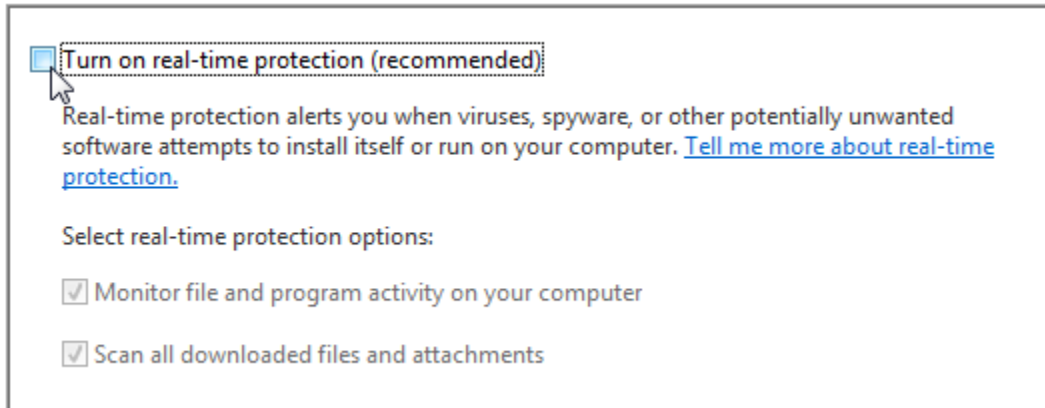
Turn on real-time protection (recommended)

Real-time protection alerts you when viruses, spyware, or other potentially unwanted software attempts to install itself or run on your computer. Tell me more about real-time protection.

Select real-time protection options:

Monitor file and program activity on your computer

Scan all downloaded files and attachments